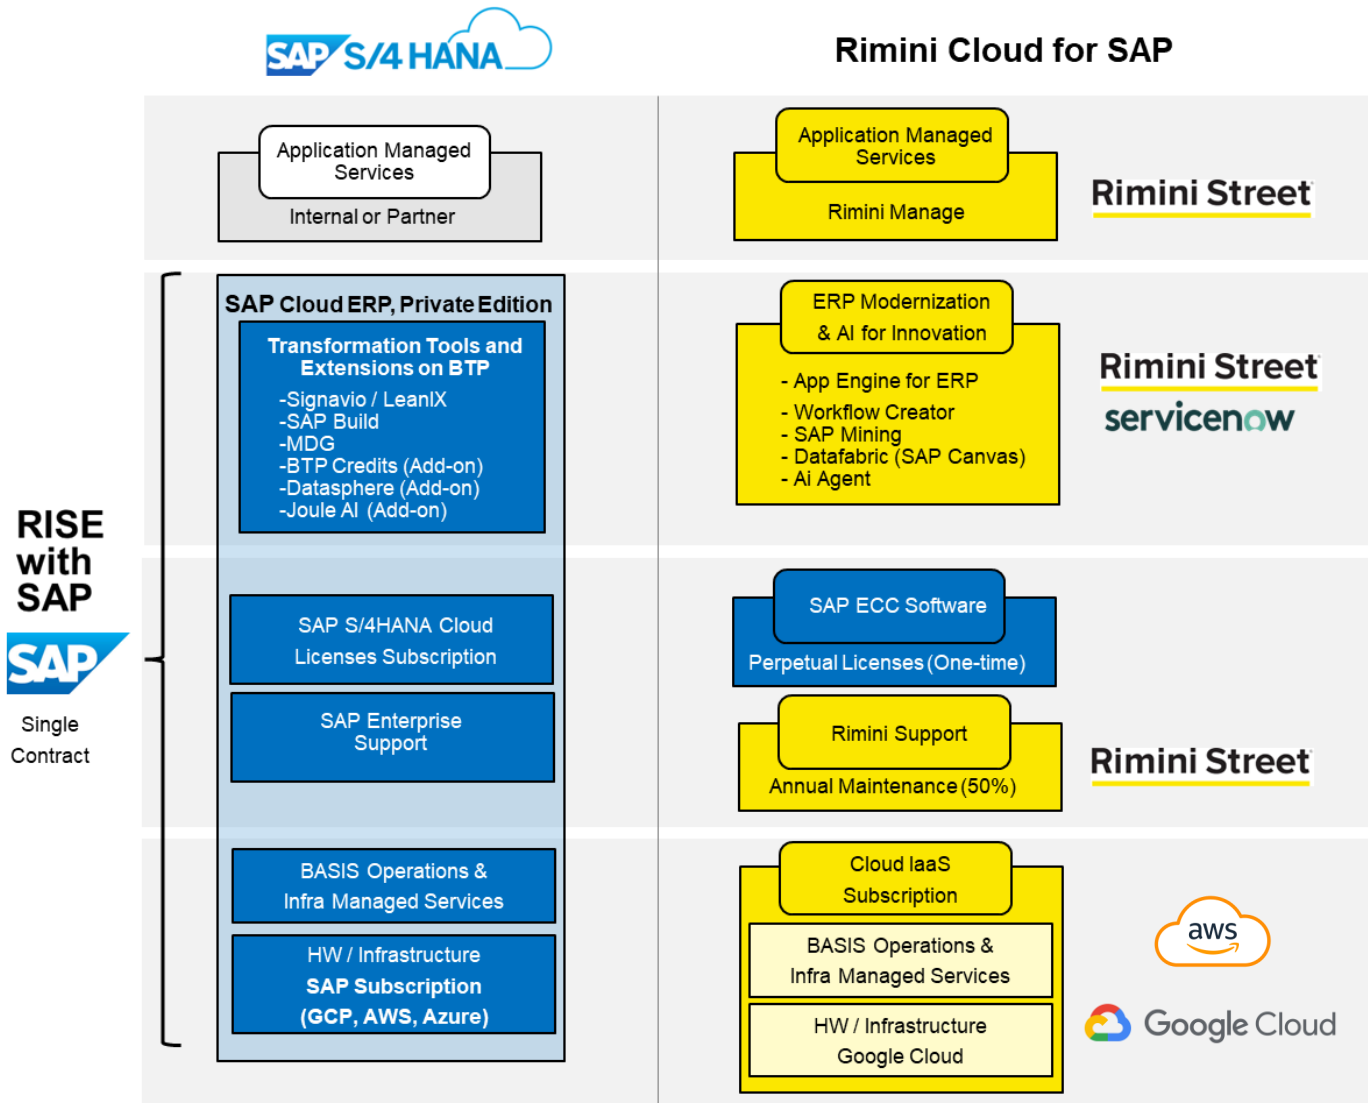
SAP S/4 HANA

Rimini Cloud for SAP

Application Managed Services

Internal or Partner

Application Managed Services

Rimini Manage

Rimini Street

RISE with SAP

SAP

Single Contract

SAP Cloud ERP, Private Edition

Transformation Tools and Extensions on BTP

-Signavio / LeanIX
-SAP Build
-MDG
-BTP Credits (Add-on)
-Datasphere (Add-on)
-Joule AI (Add-on)

ERP Modernization & AI for Innovation

- App Engine for ERP
- Workflow Creator
- SAP Mining
- Datafabric (SAP Canvas)
- Ai Agent

Rimini Street

servicenow

SAP S/4HANA Cloud Licenses Subscription

SAP Enterprise Support

SAP ECC Software

Perpetual Licenses (One-time)

Rimini Support

Annual Maintenance (50%)

Rimini Street

BASIS Operations & Infra Managed Services

HW / Infrastructure
SAP Subscription
(GCP, AWS, Azure)

Cloud IaaS Subscription

BASIS Operations & Infra Managed Services

HW / Infrastructure
Google Cloud

aws

Google Cloud